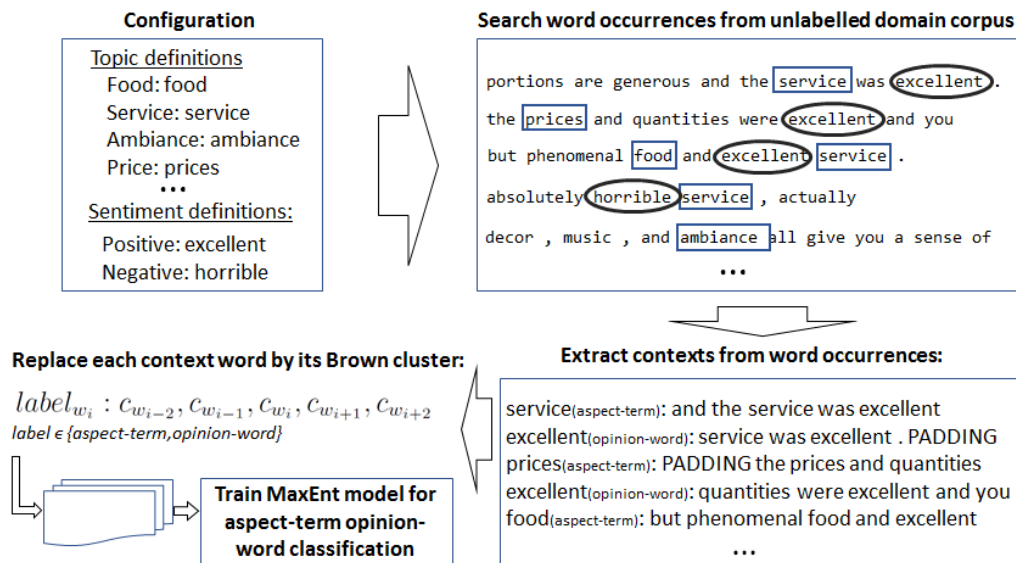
Configuration

Topic definitions
Food: food
Service: service
Ambiance: ambiance
Price: prices
•••
Sentiment definitions:
Positive: excellent
Negative: horrible

Search word occurrences from unlabelled domain corpus

portions are generous and the service was excellent .
the prices and quantities were excellent and you
but phenomenal food and excellent service .
absolutely horrible service , actually
decor , music , and ambiance all give you a sense of
•••

Extract contexts from word occurrences:

service(aspect-term): and the service was excellent
excellent(opinion-word): service was excellent . PADDING
prices(aspect-term): PADDING the prices and quantities
excellent(opinion-word): quantities were excellent and you
food(aspect-term): but phenomenal food and excellent
•••

Replace each context word by its Brown cluster:

$label_{w_i} : c_{w_{i-2}}, c_{w_{i-1}}, c_{w_i}, c_{w_{i+1}}, c_{w_{i+2}}$
label ϵ {aspect-term,opinion-word}

Train MaxEnt model for aspect-term opinion-word classification